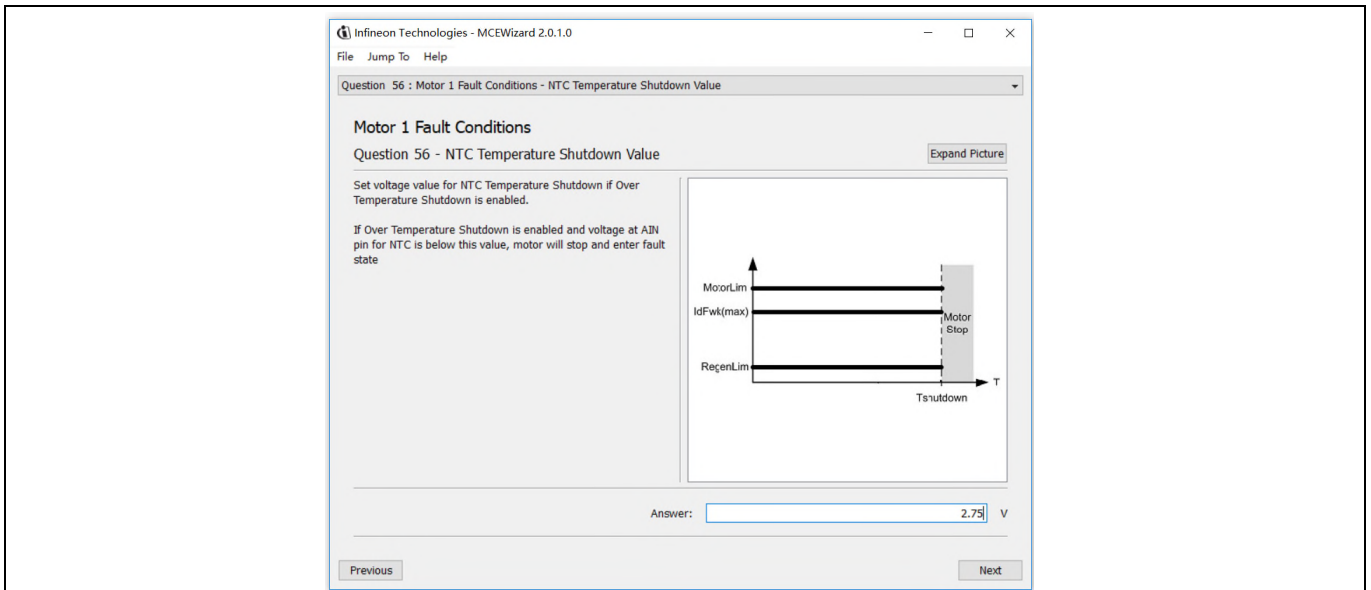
Infineon Technologies - MCEWizard 2.0.1.0

File Jump To Help

Question 56 : Motor 1 Fault Conditions - NTC Temperature Shutdown Value

Motor 1 Fault Conditions

Question 56 - NTC Temperature Shutdown Value

Expand Picture

Set voltage value for NTC Temperature Shutdown if Over Temperature Shutdown is enabled.

If Over Temperature Shutdown is enabled and voltage at AIN pin for NTC is below this value, motor will stop and enter fault state

MotorLim

IdFwk(max)

Motor Stop

RegenLim

T

Tshutdown

Answer: 2.75 V

Previous

Next